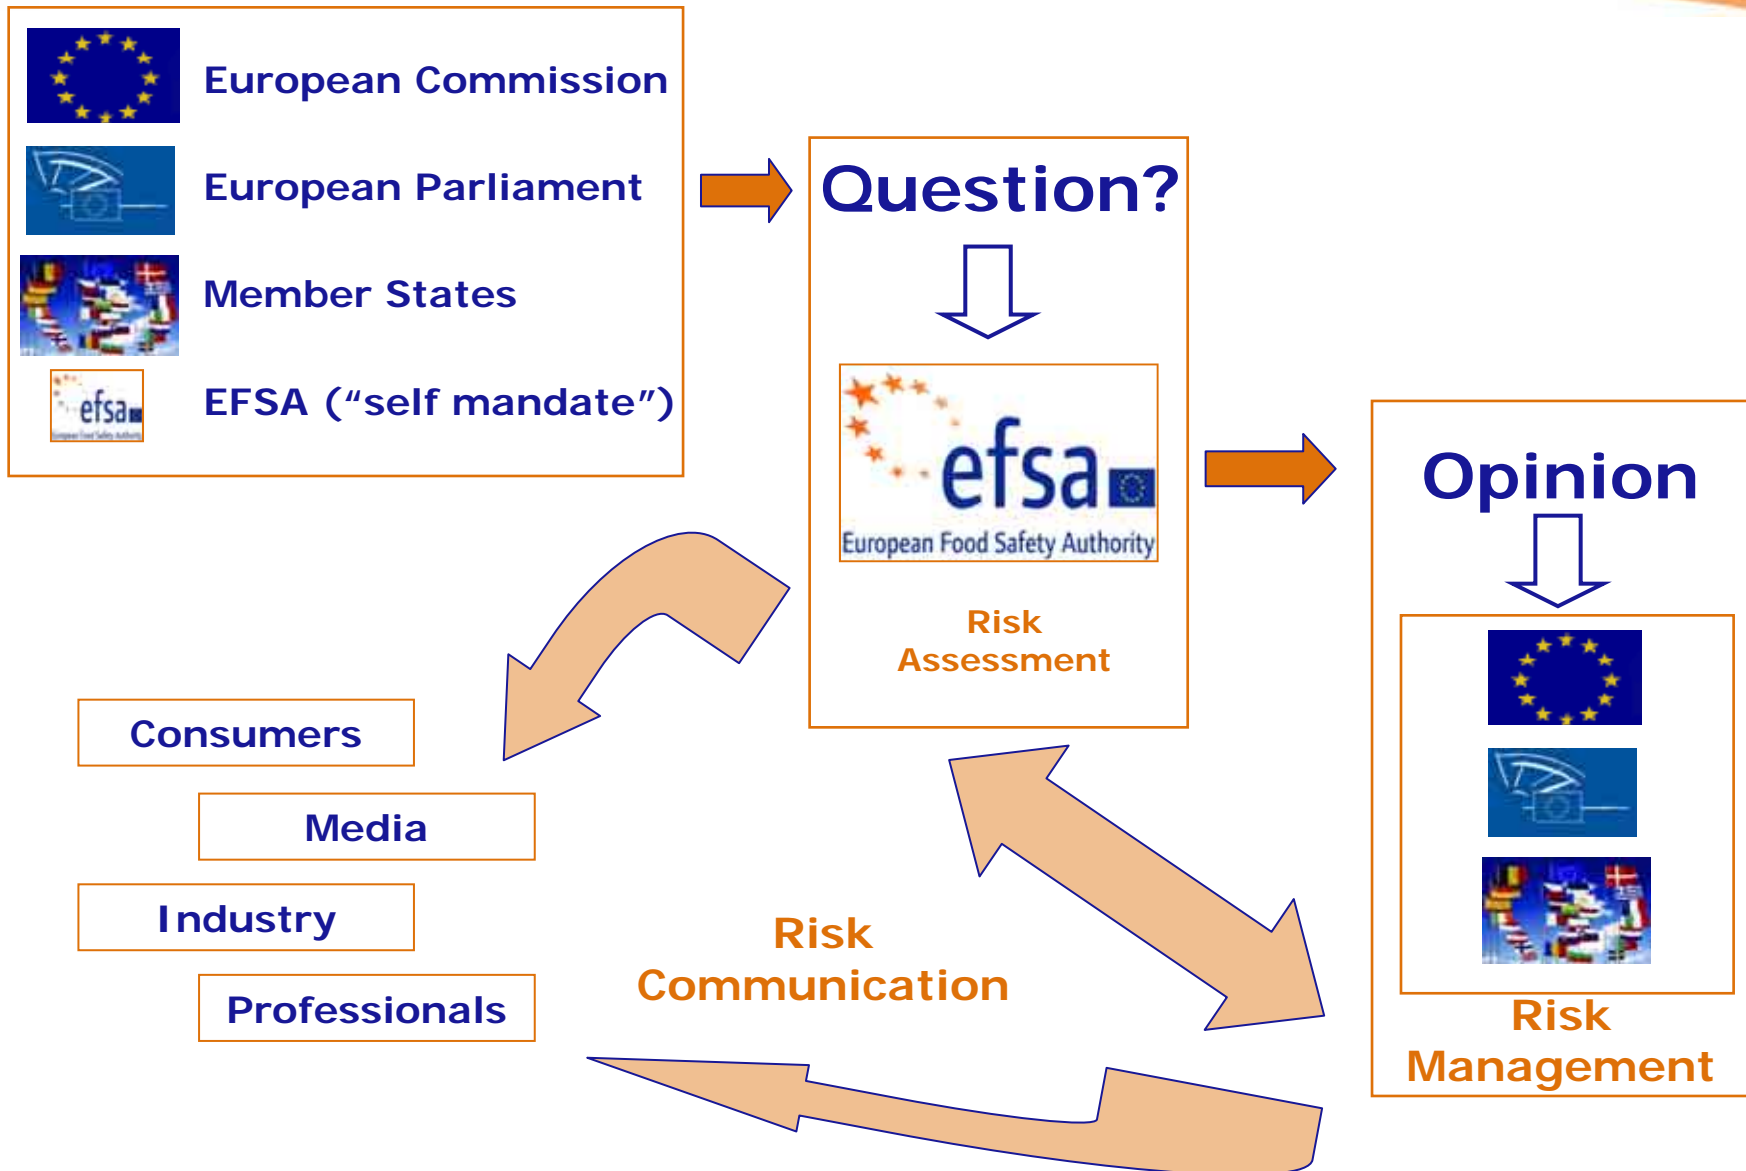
European Commission

European Parliament

Member States

efsa

EFSA (“self mandate”)

Question?

efsa

European Food Safety Authority

Risk Assessment

Opinion

Risk Management

Consumers

Media

Industry

Professionals

Risk Communication